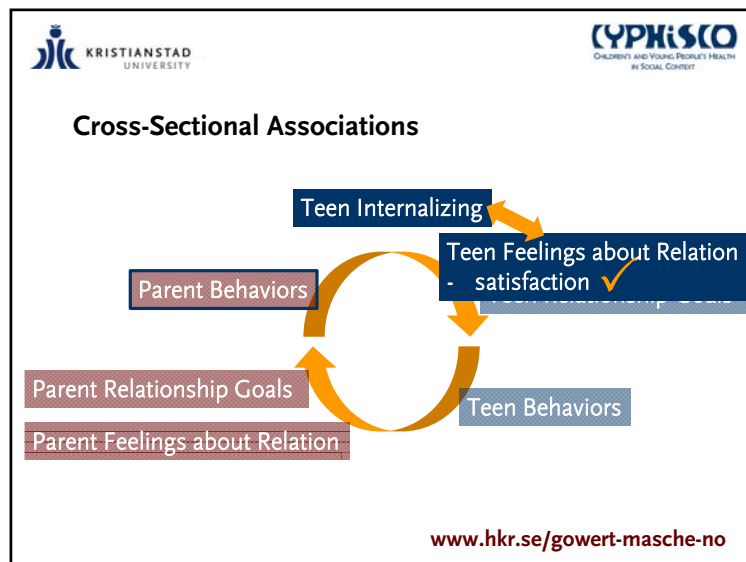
KRISTIANSTAD UNIVERSITY

CYPHiSCO
CHILDREN'S AND YOUNG PEOPLE'S HEALTH IN SOCIAL CONTEXT

Cross-Sectional Associations

Teen Internalizing

Teen Feelings about Relation
- satisfaction ✓

Parent Behaviors

Parent Relationship Goals

Parent Feelings about Relation

Teen Behaviors

www.hkr.se/gowert-masche-no